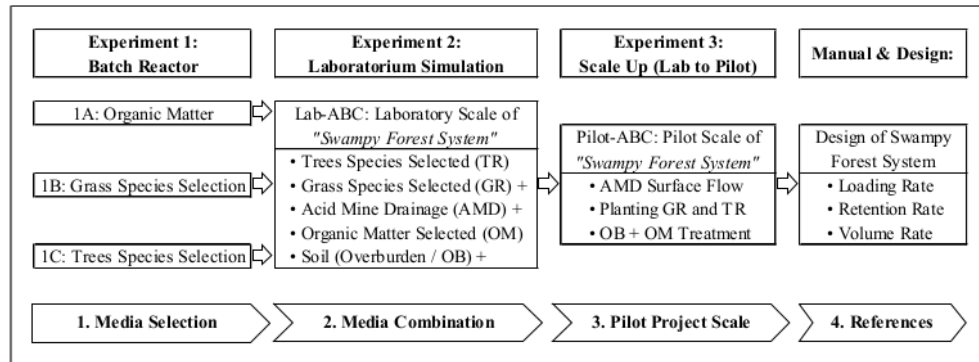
Experiment 1:
Batch Reactor

Experiment 2:
Laboratorium Simulation

Experiment 3:
Scale Up (Lab to Pilot)

Manual & Design:

1A: Organic Matter

1B: Grass Species Selection

1C: Trees Species Selection

Lab-ABC: Laboratory Scale of "Swampy Forest System"
• Trees Species Selected (TR)
• Grass Species Selected (GR) +
• Acid Mine Drainage (AMD) +
• Organic Matter Selected (OM)
• Soil (Overburden / OB) +

Pilot-ABC: Pilot Scale of "Swampy Forest System"
• AMD Surface Flow
• Planting GR and TR
• OB + OM Treatment

Design of Swampy Forest System
• Loading Rate
• Retention Rate
• Volume Rate

1. Media Selection

2. Media Combination

3. Pilot Project Scale

4. References